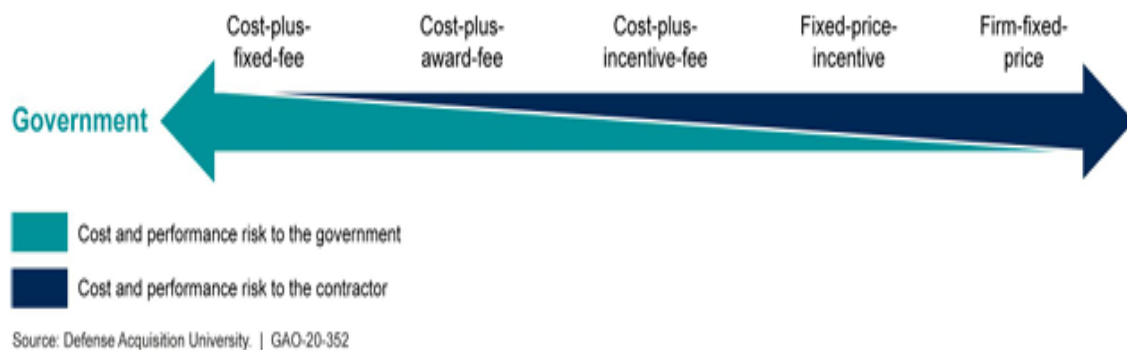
Cost-plus-fixed-fee

Cost-plus-award-fee

Cost-plus-incentive-fee

Fixed-price-incentive

Firm-fixed-price

Government

Cost and performance risk to the government

Cost and performance risk to the contractor

Source: Defense Acquisition University. | GAO-20-352